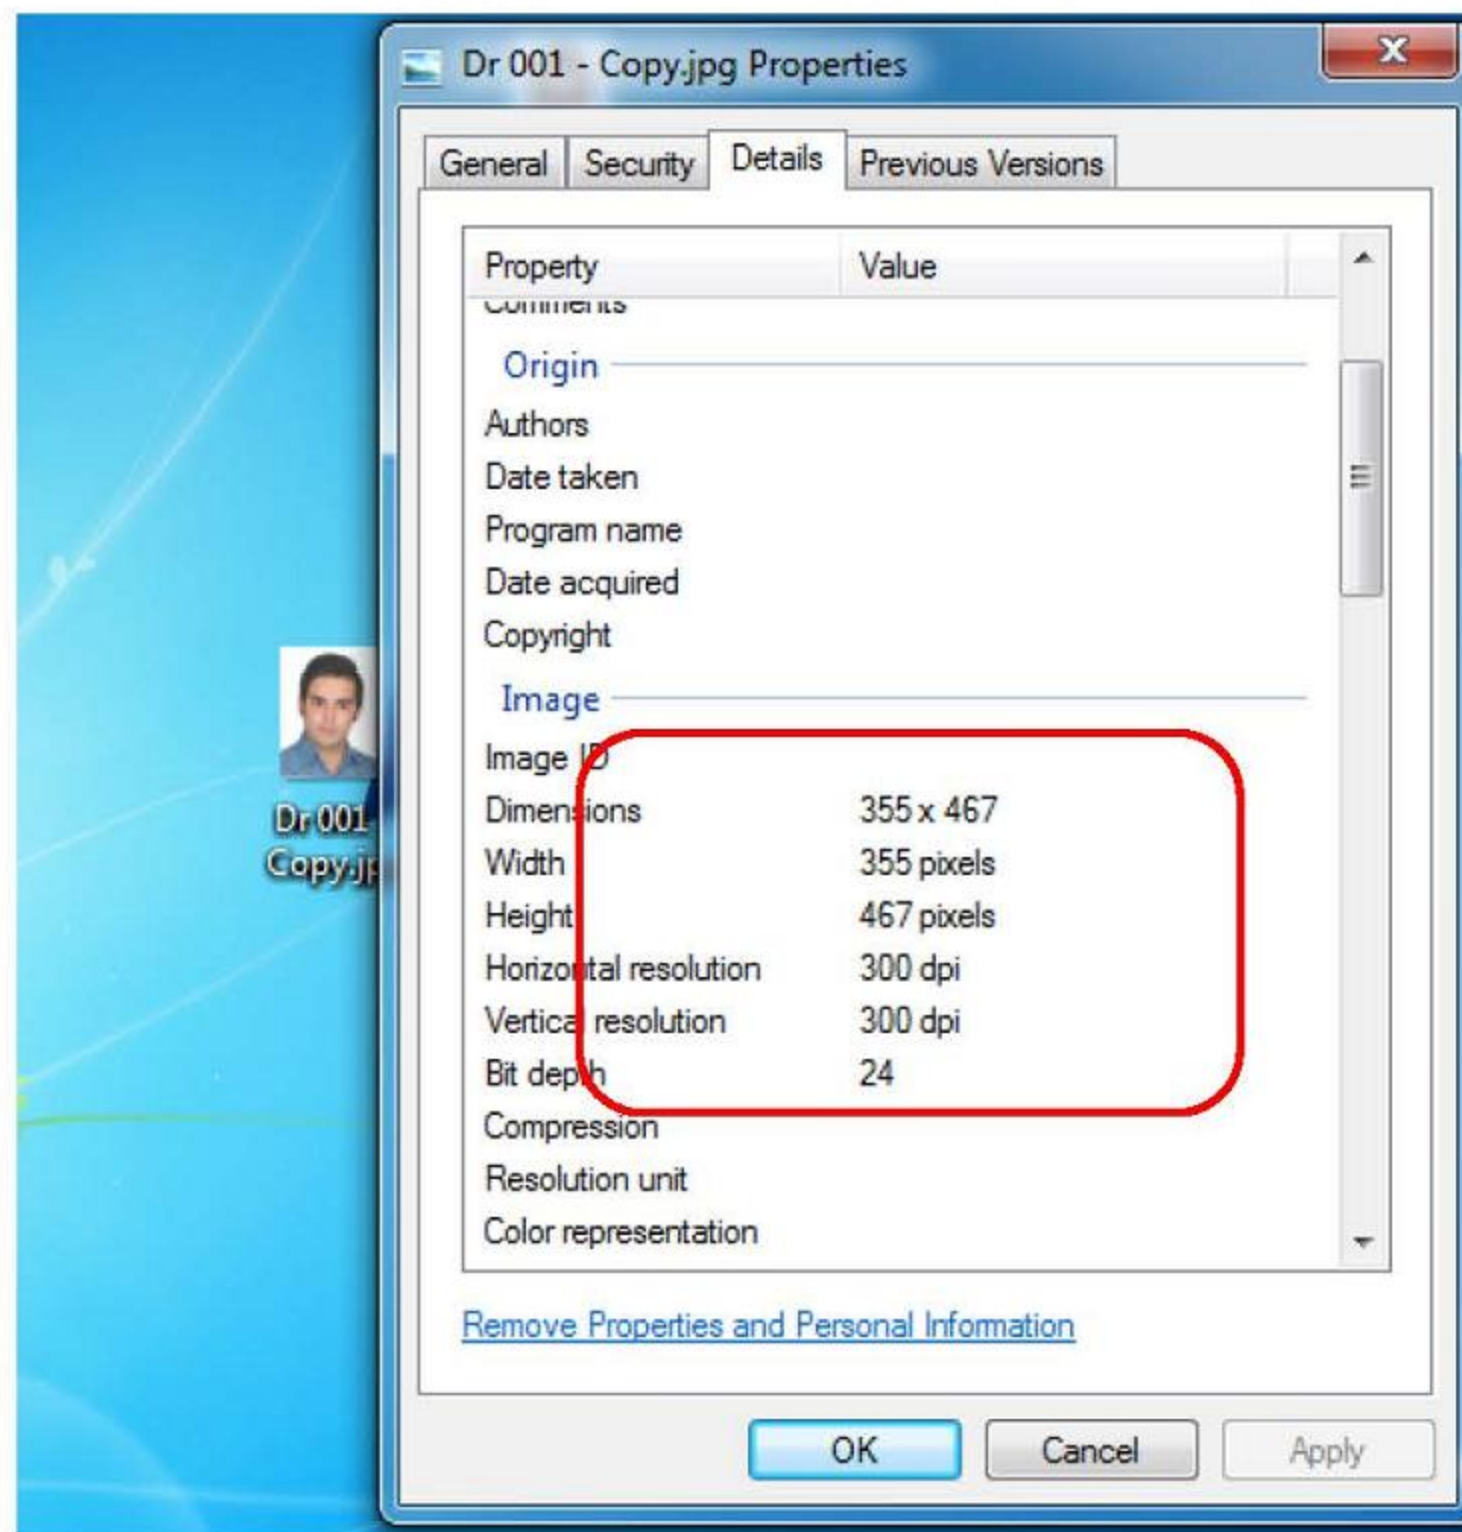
Dr 001 - Copy.jpg Properties

X

General | Security | Details | Previous Versions

| Property | Value |
|---|---|
| Comments | |
| Origin | |
| Authors | |
| Date taken | |
| Program name | |
| Date acquired | |
| Copyright | |
| Image | |
| Image ID | |
| Dimensions | 355 x 467 |
| Width | 355 pixels |
| Height | 467 pixels |
| Horizontal resolution | 300 dpi |
| Vertical resolution | 300 dpi |
| Bit depth | 24 |
| Compression | |
| Resolution unit | |
| Color representation | |

Remove Properties and Personal Information

OK | Cancel | Apply

Dr 001 - Copy.jp